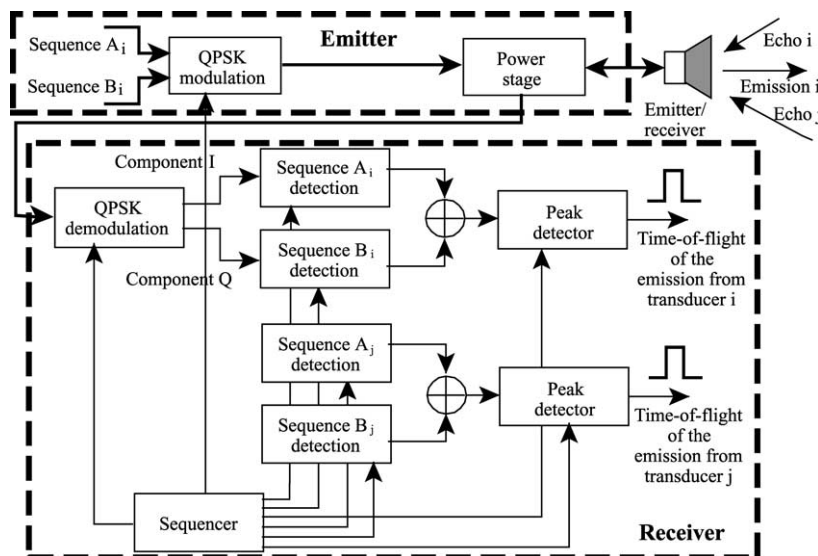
Emitter

Sequence $A_i$

Sequence $B_i$

QPSK modulation

Power stage

Echo i

Emission i

Echo j

Emitter/ receiver

Component I

QPSK demodulation

Component Q

Sequence $A_i$ detection

Sequence $B_i$ detection

Peak detector

Time-of-flight of the emission from transducer i

Sequence $A_j$ detection

Sequence $B_j$ detection

Peak detector

Time-of-flight of the emission from transducer j

Sequencer

Receiver